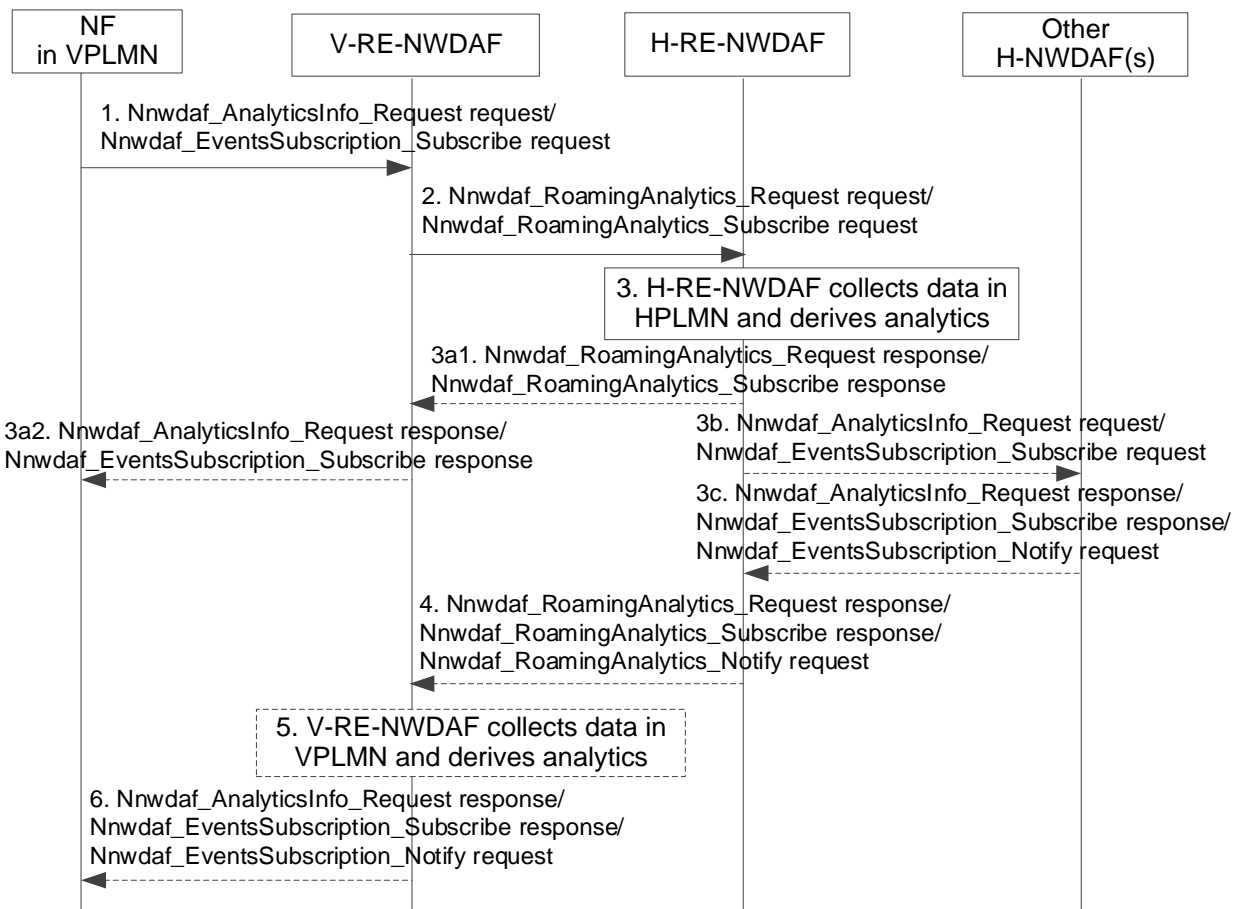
NF in VPLMN

V-RE-NWDAF

H-RE-NWDAF

Other H-NWDAF(s)

1. Nnwdaf_AnalyticsInfo_Request request/ Nnwdaf_EventsSubscription_Subscribe request

2. Nnwdaf_RoamingAnalytics_Request request/ Nnwdaf_RoamingAnalytics_Subscribe request

3. H-RE-NWDAF collects data in HPLMN and derives analytics

3a1. Nnwdaf_RoamingAnalytics_Request response/ Nnwdaf_RoamingAnalytics_Subscribe response

3a2. Nnwdaf_AnalyticsInfo_Request response/ Nnwdaf_EventsSubscription_Subscribe response

3b. Nnwdaf_AnalyticsInfo_Request request/ Nnwdaf_EventsSubscription_Subscribe request

3c. Nnwdaf_AnalyticsInfo_Request response/ Nnwdaf_EventsSubscription_Subscribe response/ Nnwdaf_EventsSubscription_Notify request

4. Nnwdaf_RoamingAnalytics_Request response/ Nnwdaf_RoamingAnalytics_Subscribe response/ Nnwdaf_RoamingAnalytics_Notify request

5. V-RE-NWDAF collects data in VPLMN and derives analytics

6. Nnwdaf_AnalyticsInfo_Request response/ Nnwdaf_EventsSubscription_Subscribe response/ Nnwdaf_EventsSubscription_Notify request